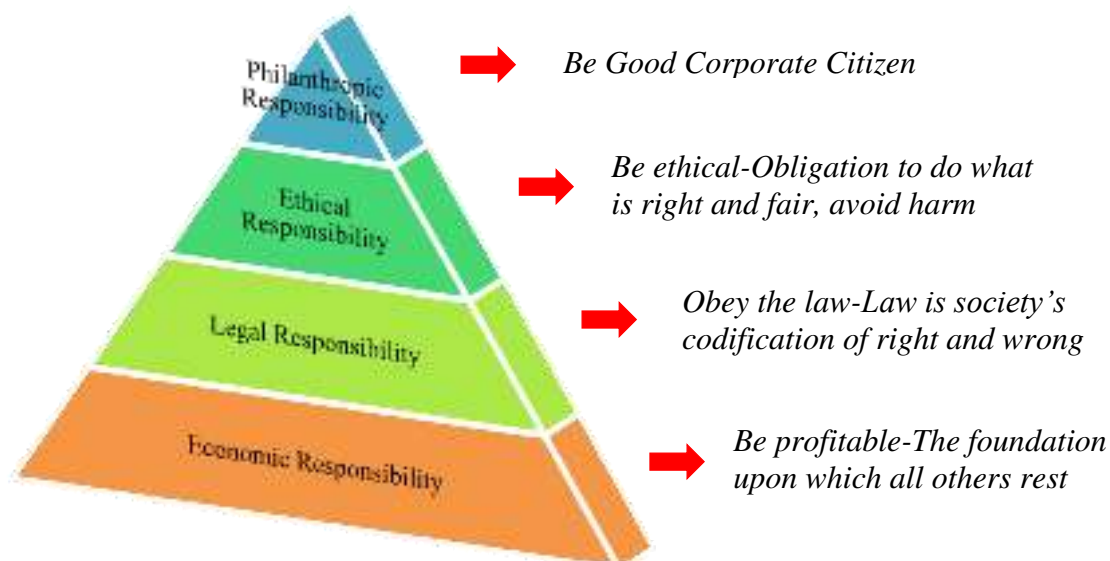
Philanthropic Responsibility

Be Good Corporate Citizen

Ethical Responsibility

Be ethical-Obligation to do what is right and fair, avoid harm

Legal Responsibility

Obey the law-Law is society's codification of right and wrong

Economic Responsibility

Be profitable-The foundation upon which all others rest